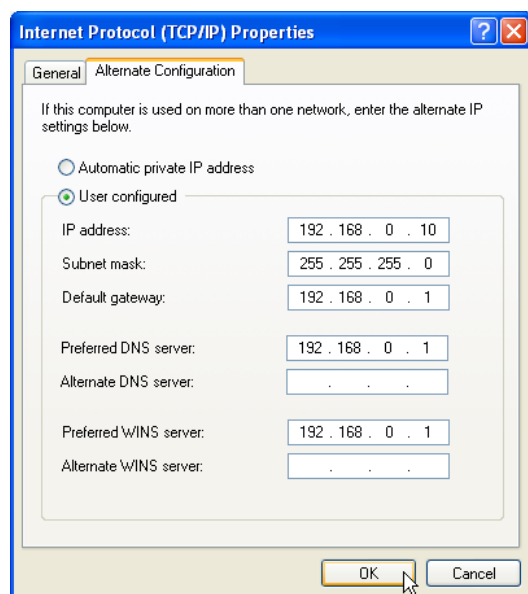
Internet Protocol (TCP/IP) Properties

General | Alternate Configuration

If this computer is used on more than one network, enter the alternate IP settings below.

Automatic private IP address

User configured

IP address: 192 . 168 . 0 . 10

Subnet mask: 255 . 255 . 255 . 0

Default gateway: 192 . 168 . 0 . 1

Preferred DNS server: 192 . 168 . 0 . 1

Alternate DNS server: . . .

Preferred WINS server: 192 . 168 . 0 . 1

Alternate WINS server: . . .

OK | Cancel